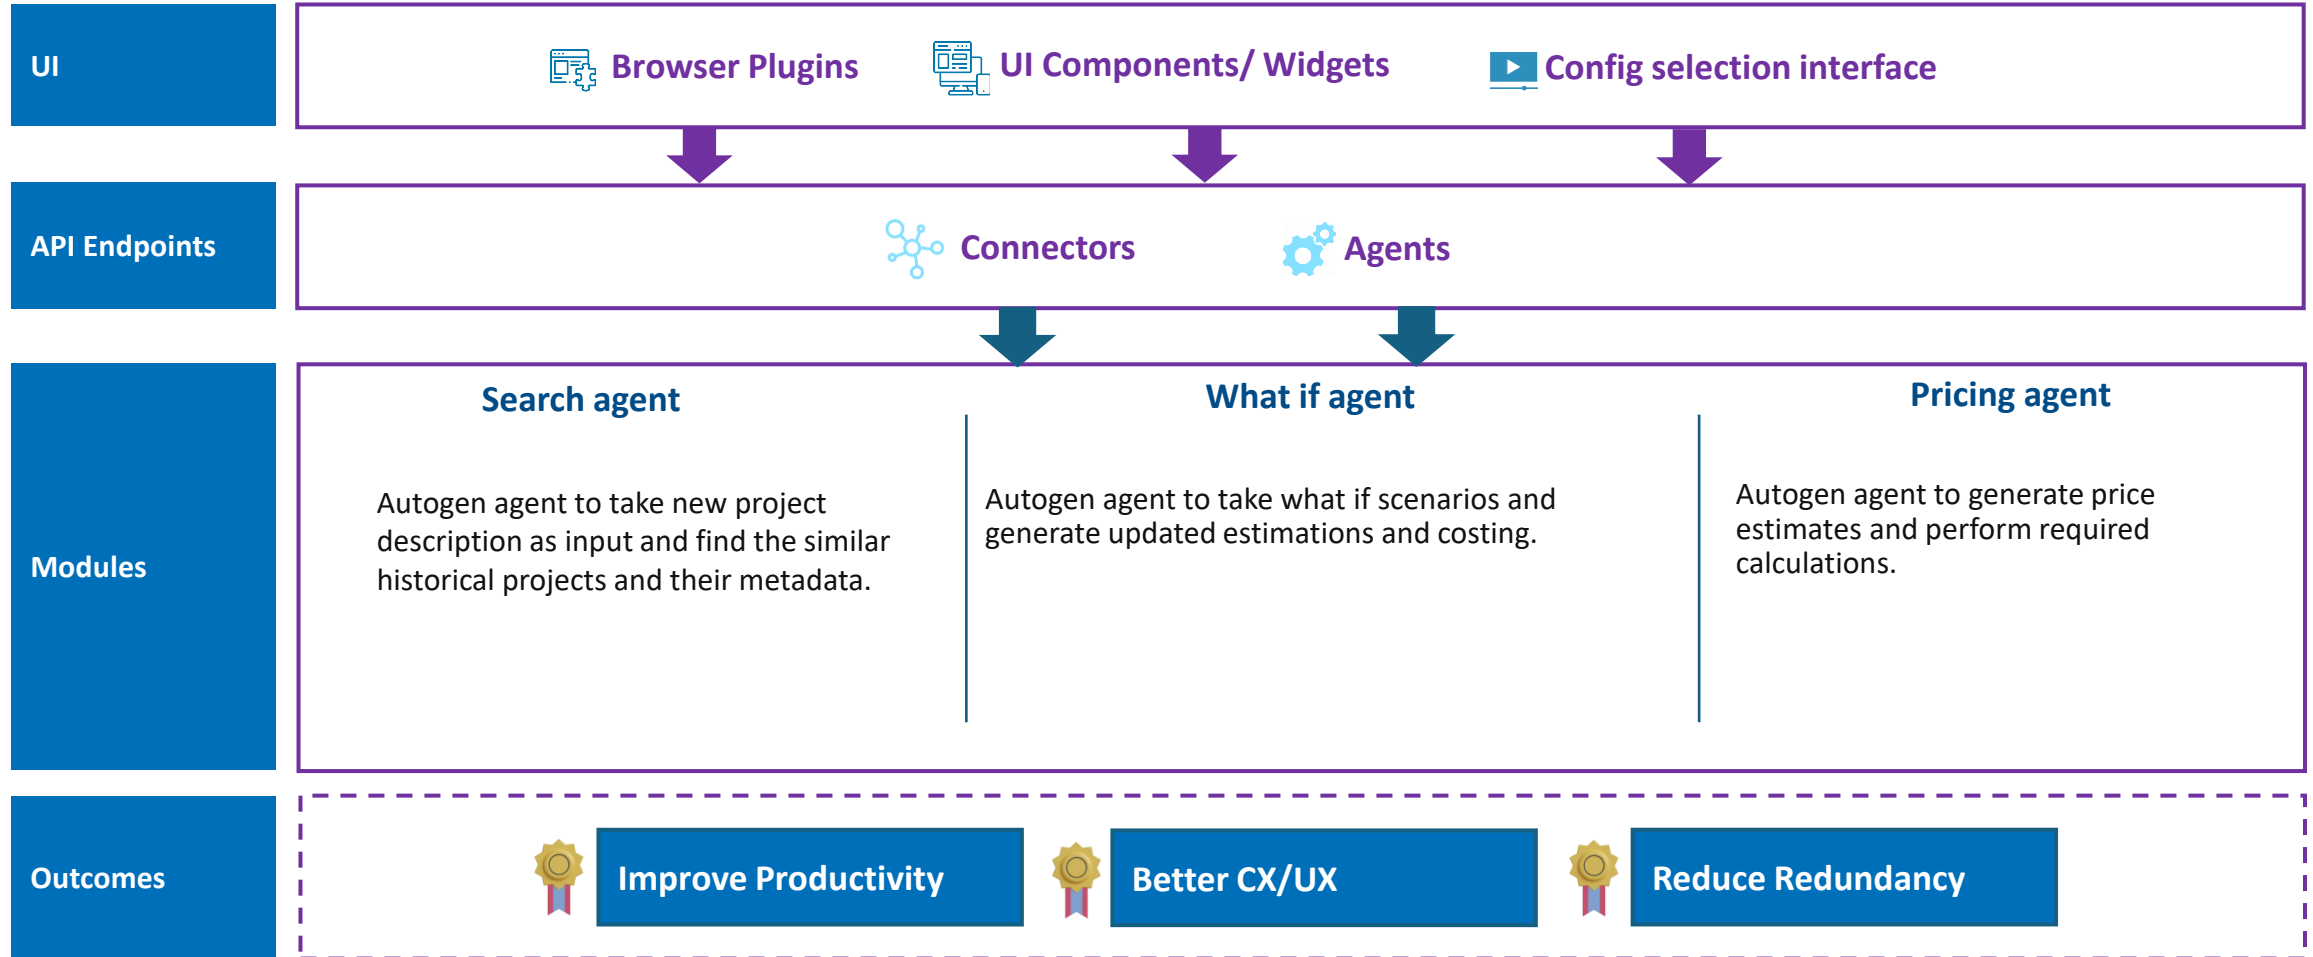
UI

Browser Plugins

UI Components/ Widgets

Config selection interface

API Endpoints

Connectors

Agents

Modules

Search agent

Autogen agent to take new project description as input and find the similar historical projects and their metadata.

What if agent

Autogen agent to take what if scenarios and generate updated estimations and costing.

Pricing agent

Autogen agent to generate price estimates and perform required calculations.

Outcomes

Improve Productivity

Better CX/UX

Reduce Redundancy